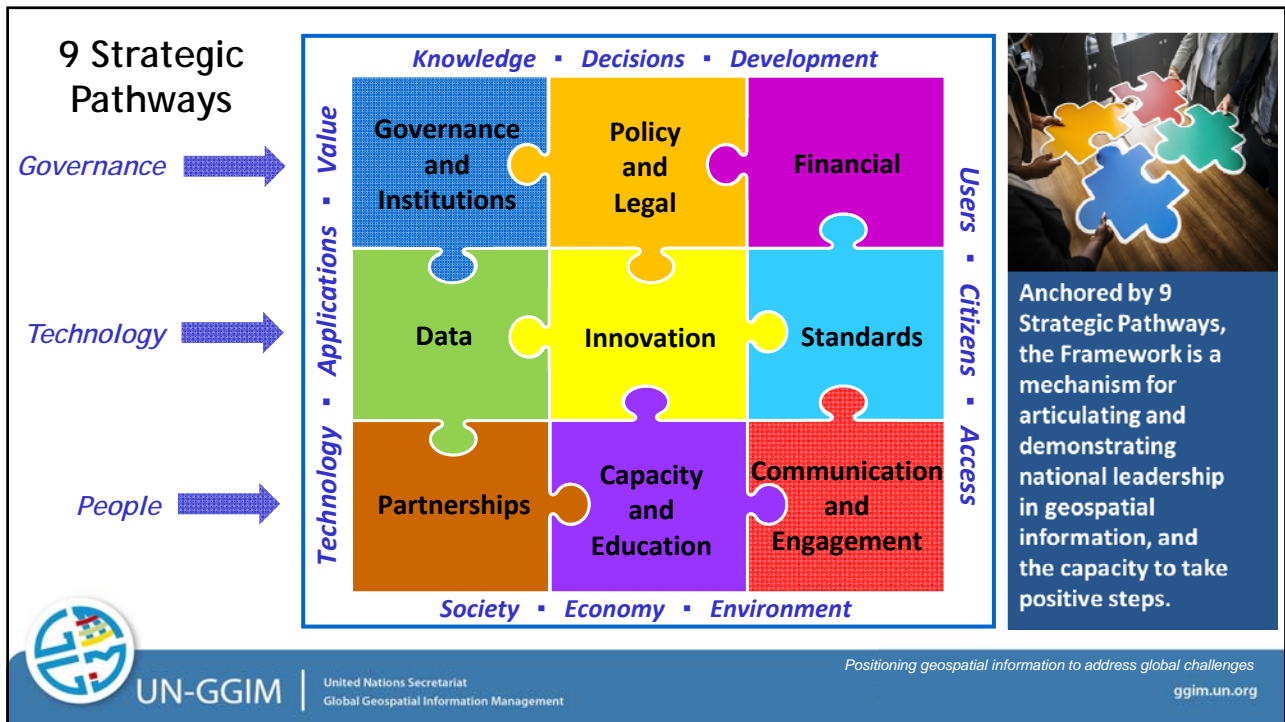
9 Strategic Pathways

Governance

Technology

People

Knowledge ▪ Decisions ▪ Development

Technology ▪ Applications ▪ Value

Users ▪ Citizens ▪ Access

| Governance and Institutions | Policy and Legal | Financial |
|---|---|---|
| Data | Innovation | Standards |
| Partnerships | Capacity and Education | Communication and Engagement |

Society ▪ Economy ▪ Environment

Anchored by 9 Strategic Pathways, the Framework is a mechanism for articulating and demonstrating national leadership in geospatial information, and the capacity to take positive steps.

UN-GGIM | United Nations Secretariat Global Geospatial Information Management

Positioning geospatial information to address global challenges

ggim.un.org